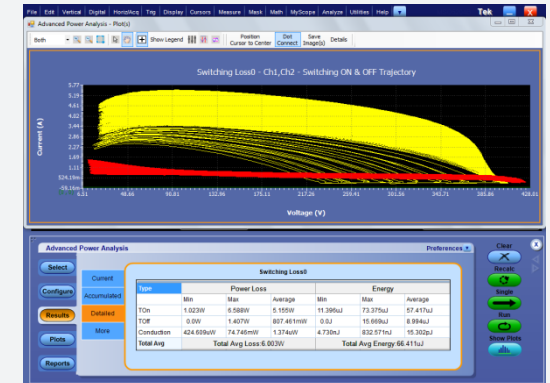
File Edit Vertical Digital Horiz/Acq Trig Display Cursors Measure Mask Math MyScope Analyze Utilities Help Tek

Advanced Power Analysis - Plot(s)

Both Show Legend Position Cursor to Center Dot Connect Save Image(s) Details

Switching Loss0 - Ch1,Ch2 - Switching ON & OFF Trajectory

Current (A)

5.77
5.29
4.61
4.03
3.44
2.86
2.27
1.69
1.11
524.19m
-56.16m

0.01 48.68 90.81 132.96 175.11 217.26 259.41 301.56 343.71 385.86 428.01

Voltage (V)

Advanced Power Analysis Preferences

Select
Configure
Results
Plots
Reports

Current
Accumulated
Detailed
More

Switching Loss0

| Type | Power Loss | | | Energy | | |
|---|---|---|---|---|---|---|
| | Min | Max | Average | Min | Max | Average |
| TOn | 1.023W | 6.588W | 5.155W | 11.396uJ | 73.375uJ | 57.417uJ |
| TOff | 0.0W | 1.407W | 807.461mW | 0.0J | 15.669uJ | 8.994uJ |
| Conduction | 424.609uW | 74.746mW | 1.374uW | 4.730nJ | 832.571nJ | 15.302pJ |
| Total Avg | Total Avg Loss:6.003W | | | Total Avg Energy:66.411uJ | | |

Clear
Recalc
Single
Run
Show Plots